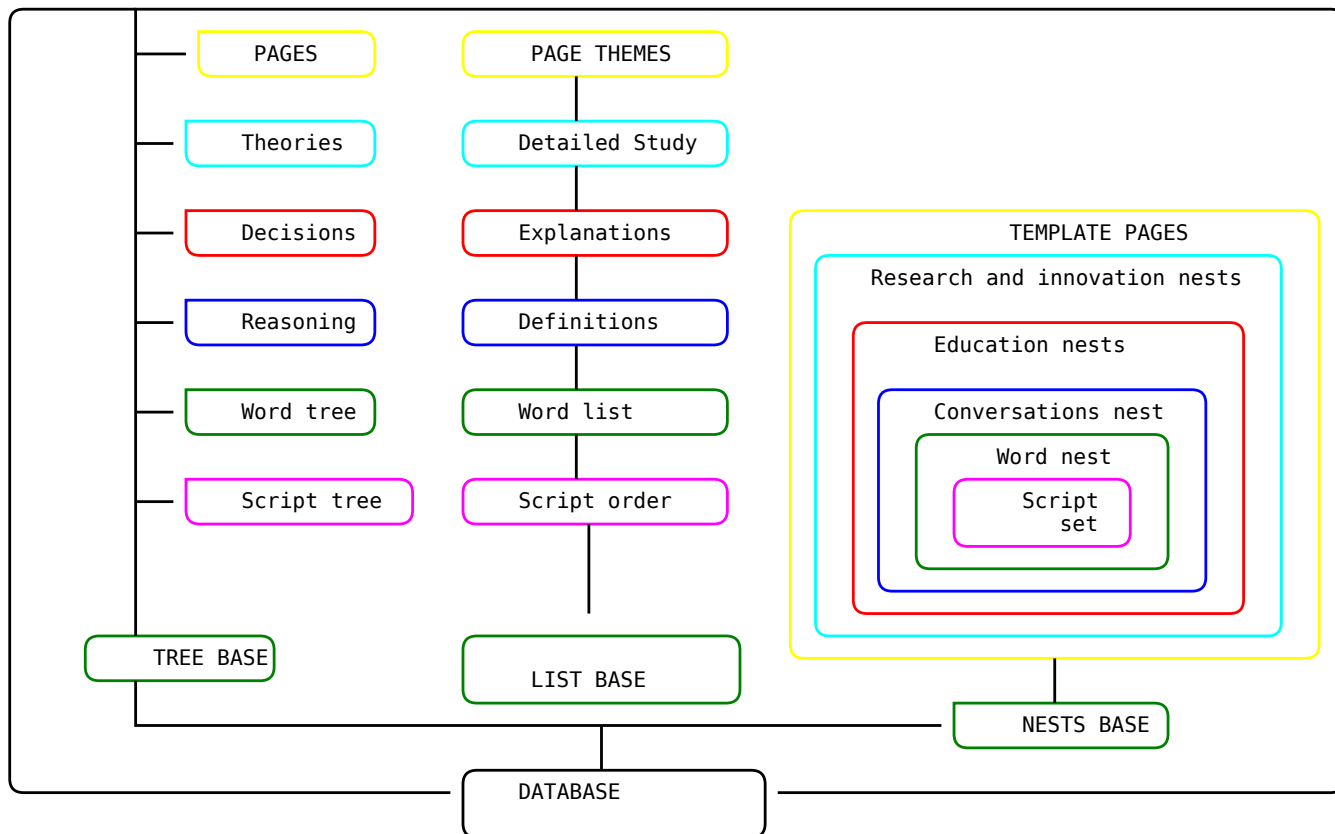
PAGES
Theories
Decisions
Reasoning
Word tree
Script tree

PAGE THEMES
Detailed Study
Explanations
Definitions
Word list
Script order

TEMPLATE PAGES
Research and innovation nests
Education nests
Conversations nest
Word nest
Script set

TREE BASE
LIST BASE
NESTS BASE
DATABASE